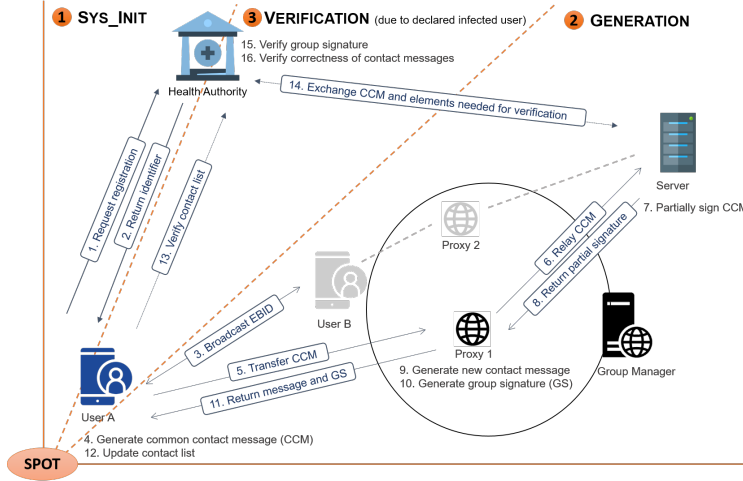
1 SYS_INIT

3 VERIFICATION (due to declared infected user)

2 GENERATION

15. Verify group signature
16. Verify correctness of contact messages

Health Authority

14. Exchange CCM and elements needed for verification

Server

7. Partially sign CCM

1. Request registration

2. Return identifier

13. Verify contact list

Proxy 2

6. Relay CCM

8. Return partial signature

User B

3. Broadcast EBID

Group Manager

Proxy 1

5. Transfer CCM

9. Generate new contact message
10. Generate group signature (GS)

11. Return message and GS

User A

4. Generate common contact message (CCM)
12. Update contact list

SPOT